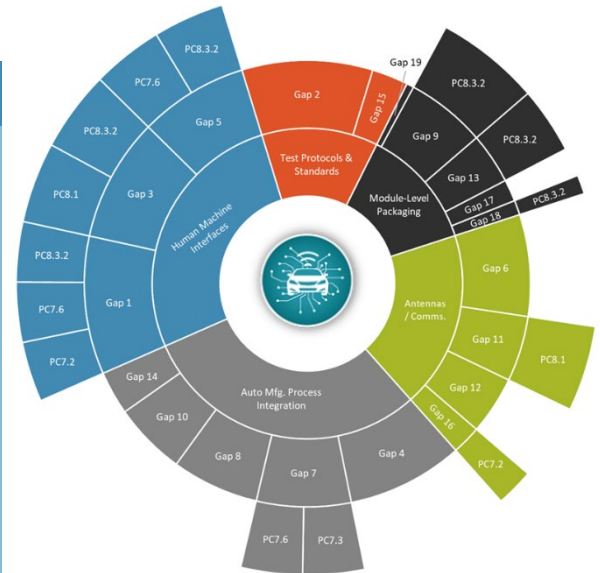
Test Protocols & Standards
Gap 2
Gap 15
Gap 19
Module-Level Packaging
Gap 9
Gap 13
Gap 17
Gap 18
PC8.3.2
PC8.3.2
PC8.3.2
Antennas / Comms.
Gap 6
Gap 11
Gap 12
Gap 16
PC8.1
PC7.2
Auto Mfg. Process Integration
Gap 14
Gap 10
Gap 8
Gap 7
Gap 4
PC7.6
PC7.3
Human Machine Interfaces
Gap 5
Gap 3
Gap 1
PC8.3.2
PC7.6
PC8.3.2
PC8.1
PC8.3.2
PC7.6
PC7.2